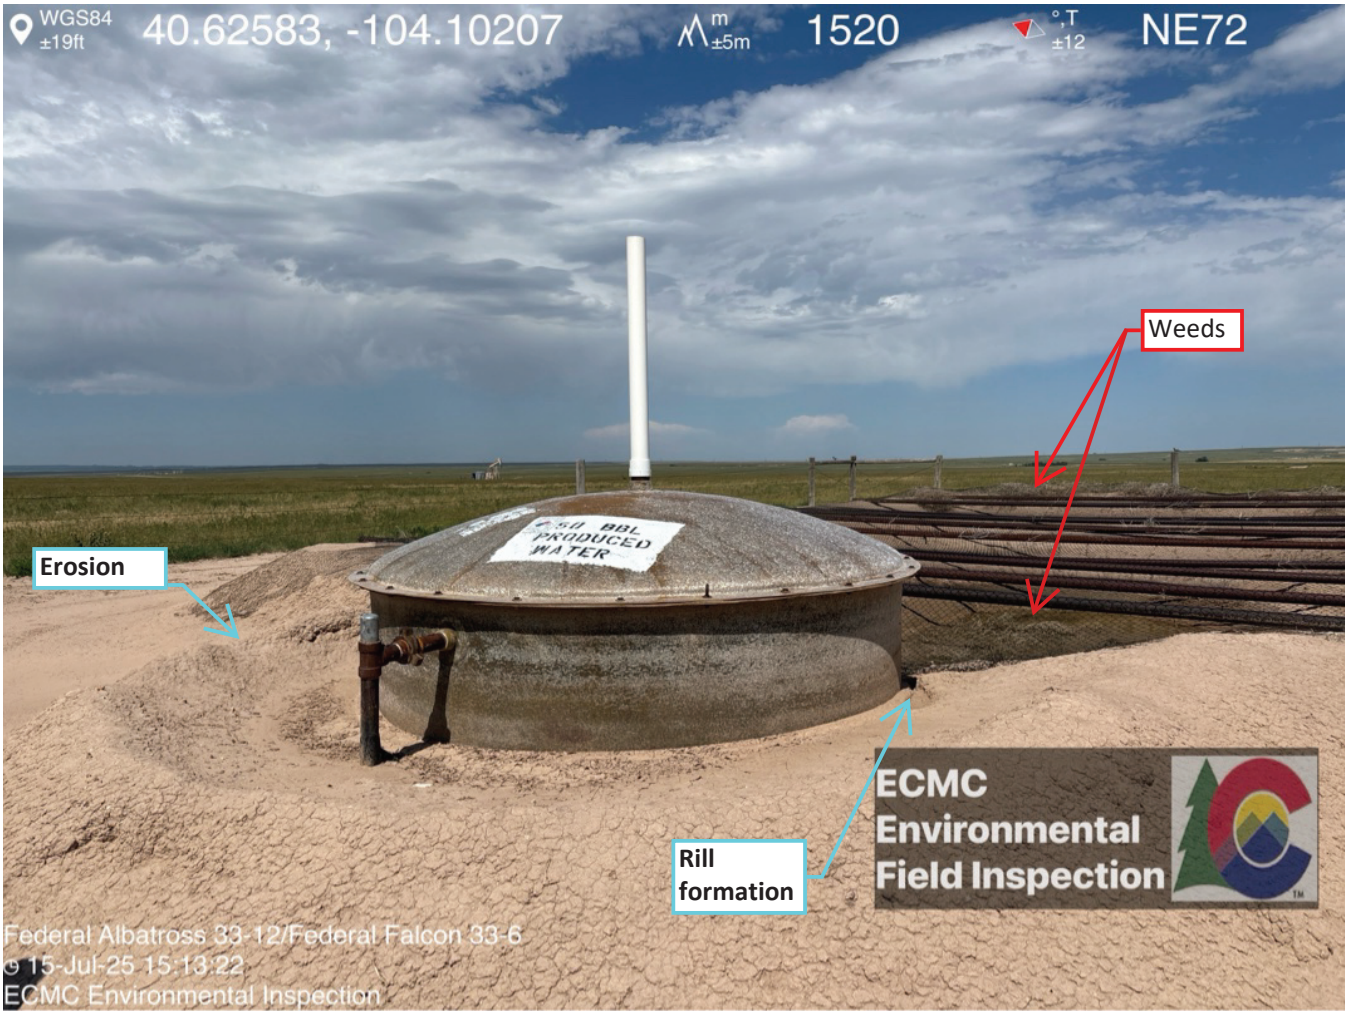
WGS84 ±19ft 40.62583, -104.10207

m ±5m 1520

°T ±12 NE72

Weeds

Erosion

50 BBL PRODUCED WATER

Rill formation

ECMC Environmental Field Inspection

TM

Federal Albatross 33-12/Federal Falcon 33-6
15-Jul-25 15:13:22
ECMC Environmental Inspection